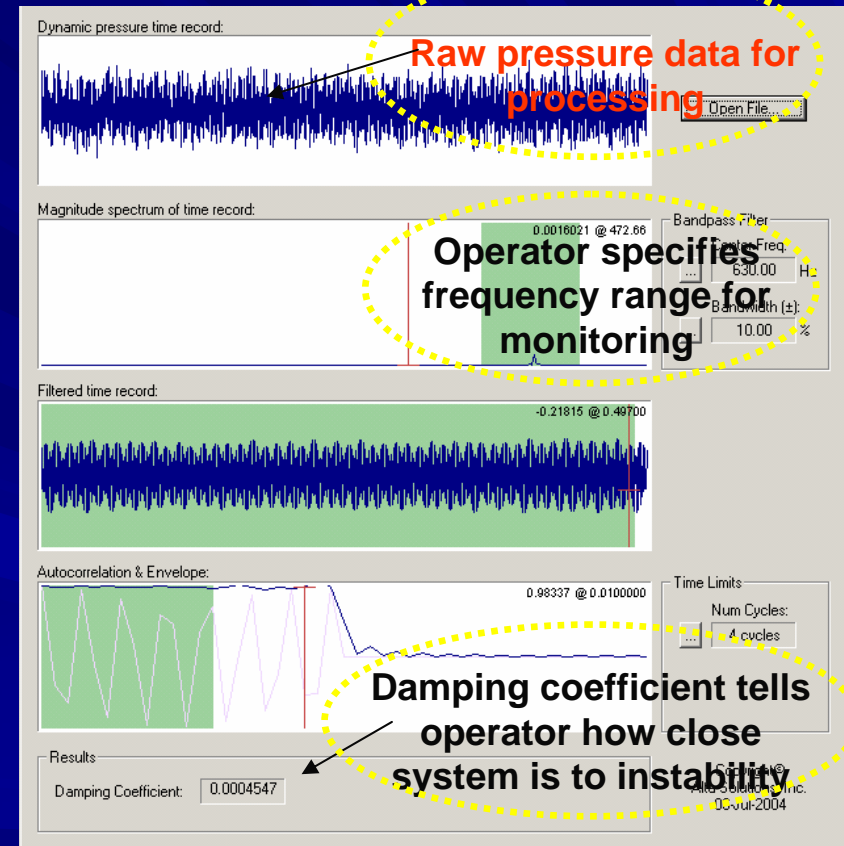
Dynamic pressure time record:

Raw pressure data for processing

Open File...

Magnitude spectrum of time record:

0.0016021 @ 472.66

Bandpass Filter

Center Freq.

630.00 Hz

Bandwidth (±):

10.00 %

Operator specifies frequency range for monitoring

Filtered time record:

-0.21815 @ 0.49700

Autocorrelation & Envelope:

0.98337 @ 0.0100000

Time Limits

Num Cycles:

4 cycles

Damping coefficient tells operator how close system is to instability

Results

Damping Coefficient: 0.0004547

Copyright ©
Alta Solutions, Inc.
05-Jul-2004